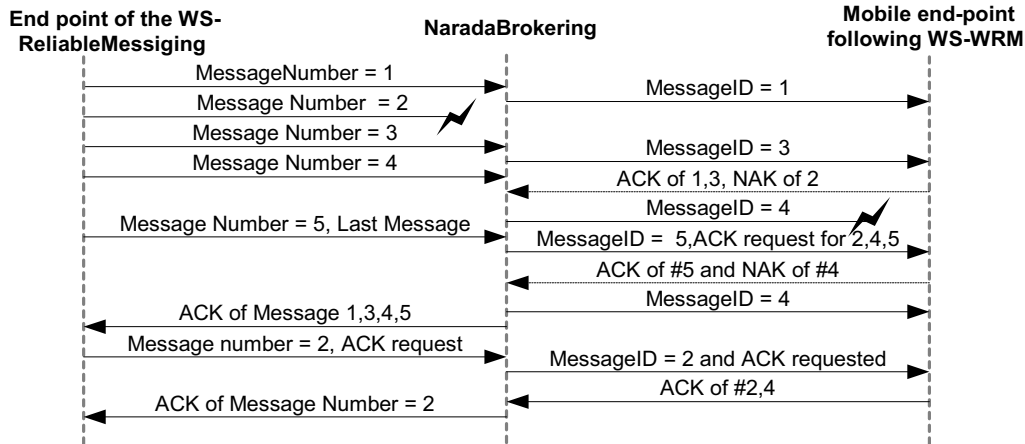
End point of the WS-ReliableMessiging

NaradaBrokering

Mobile end-point following WS-WRM

MessageNumber = 1

Message Number = 2

MessageID = 1

Message Number = 3

MessageID = 3

Message Number = 4

ACK of 1,3, NAK of 2

MessageID = 4

Message Number = 5, Last Message

MessageID = 5,ACK request for 2,4,5

ACK of #5 and NAK of #4

MessageID = 4

ACK of Message 1,3,4,5

Message number = 2, ACK request

MessageID = 2 and ACK requested

ACK of #2,4

ACK of Message Number = 2